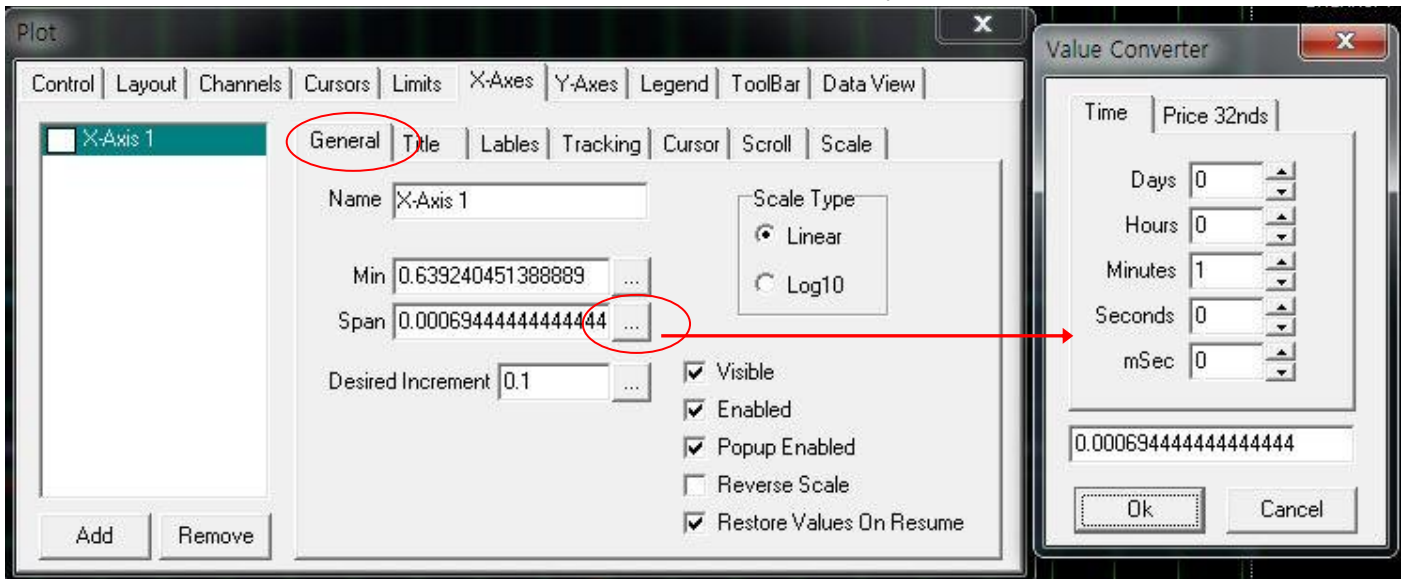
Plot

Control | Layout | Channels | Cursors | Limits | X-Axes | Y-Axes | Legend | ToolBar | Data View

X-Axis 1

General | Title | Lables | Tracking | Cursor | Scroll | Scale

Name X-Axis 1

Scale Type
Linear
Log10

Min 0.639240451388889 ...
Span 0.00069444444444444 ...

Desired Increment 0.1 ...

Visible
Enabled
Popup Enabled
Reverse Scale
Restore Values On Resume

Add
Remove

Value Converter

Time | Price 32nds

Days 0
Hours 0
Minutes 1
Seconds 0
mSec 0

0.000694444444444444

Ok
Cancel